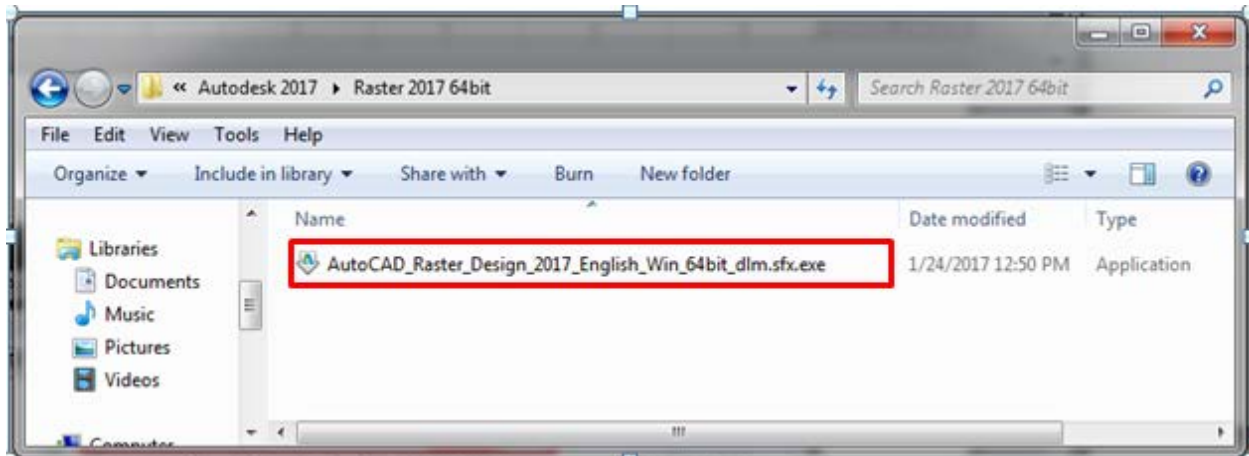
« Autodesk 2017 ▸ Raster 2017 64bit

Search Raster 2017 64bit

File Edit View Tools Help

Organize ▾ Include in library ▾ Share with ▾ Burn New folder

Libraries
Documents
Music
Pictures
Videos
Computer

| Name | Date modified | Type |
|---|---|---|
| AutoCAD_Raster_Design_2017_English_Win_64bit_dlm.sfx.exe | 1/24/2017 12:50 PM | Application |